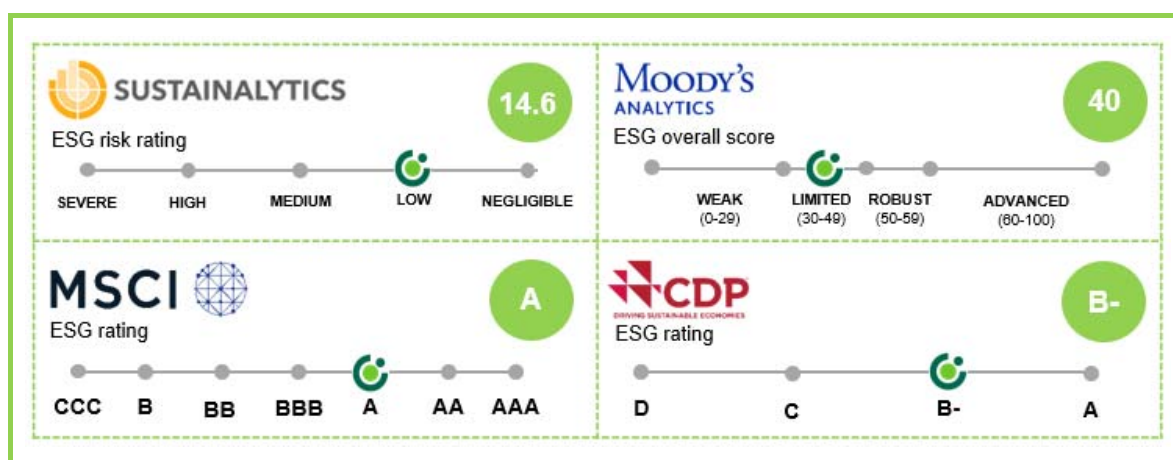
SUSTAINALYTICS

14.6

ESG risk rating

SEVERE HIGH MEDIUM LOW NEGLIGIBLE

MOODY'S ANALYTICS

40

ESG overall score

WEAK (0-29) LIMITED (30-49) ROBUST (50-59) ADVANCED (60-100)

MSCI

A

ESG rating

CCC B BB BBB A AA AAA

CDP DRIVING SUSTAINABLE ECONOMIES

B-

ESG rating

D C B- A